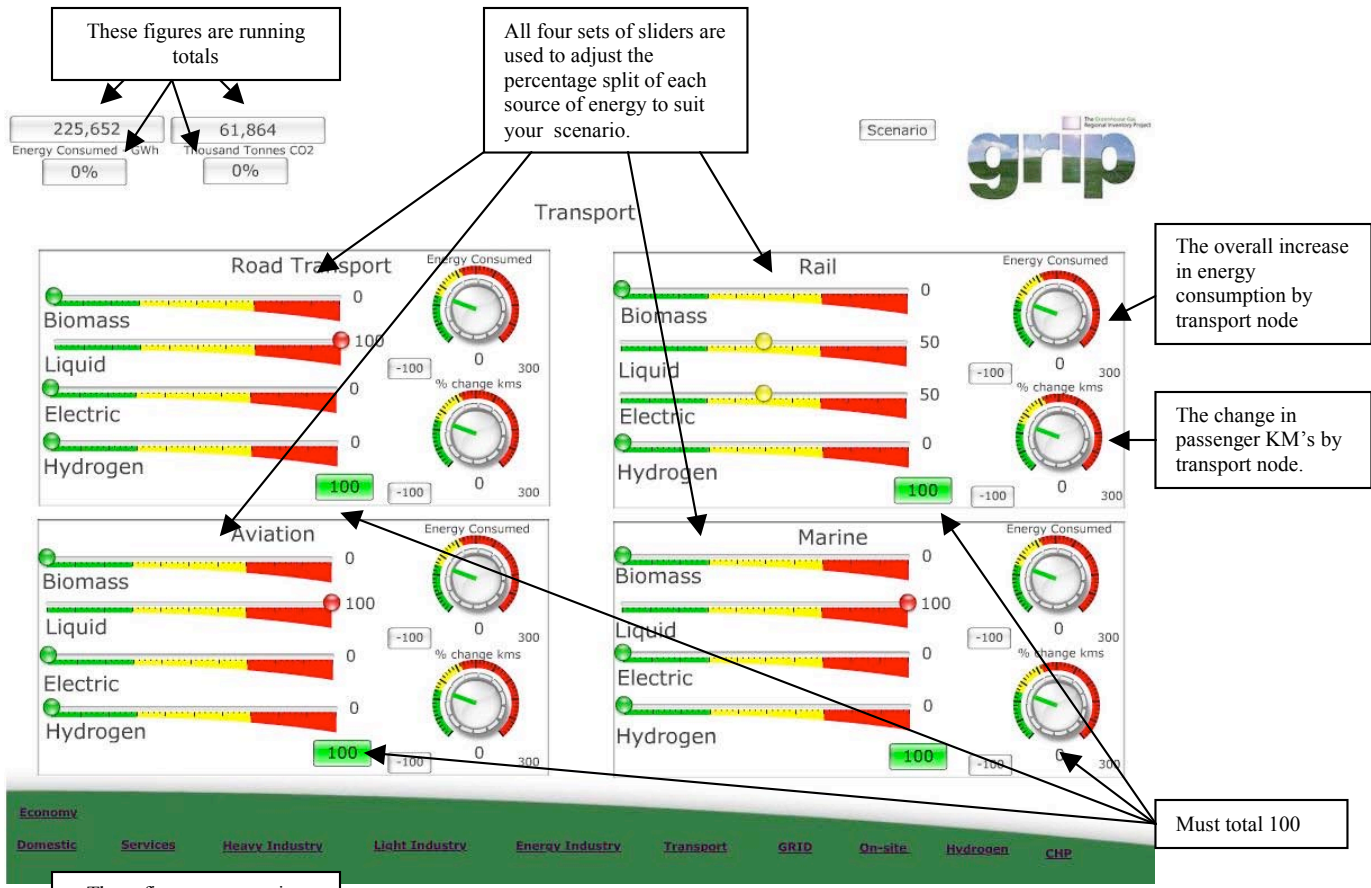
These figures are running totals

All four sets of sliders are used to adjust the percentage split of each source of energy to suit your scenario.

225,652
Energy Consumed GWh
0%

61,864
Thousand Tonnes CO2
0%

Scenario

The Greenhouse Gas Regional Inventory Project
grip

Transport

Road Transport
Energy Consumed
0
Biomass
100
Liquid
-100
0
Electric
0
Hydrogen
100
-100
0
300
% change kms
0
300

Rail
Energy Consumed
0
Biomass
50
Liquid
-100
50
Electric
0
Hydrogen
100
-100
0
300
% change kms
0
300

The overall increase in energy consumption by transport node

The change in passenger KM's by transport node.

Aviation
Energy Consumed
0
Biomass
100
Liquid
-100
0
Electric
0
Hydrogen
100
-100
0
300
% change kms
0
300

Marine
Energy Consumed
0
Biomass
100
Liquid
-100
0
Electric
0
Hydrogen
100
-100
0
300
% change kms
0
300

Must total 100

Economy
Domestic Services Heavy Industry Light Industry Energy Industry Transport GRID On-site Hydrogen CHP

These figures are running